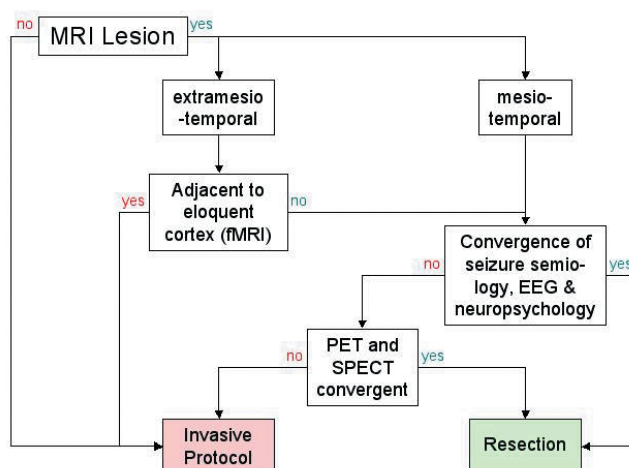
no
MRI Lesion
yes

extramesio-temporal

mesio-temporal

yes
Adjacent to eloquent cortex (fMRI)
no

no
Convergence of seizure semiology, EEG & neuropsychology
yes

no
PET and SPECT convergent
yes

Invasive Protocol

Resection